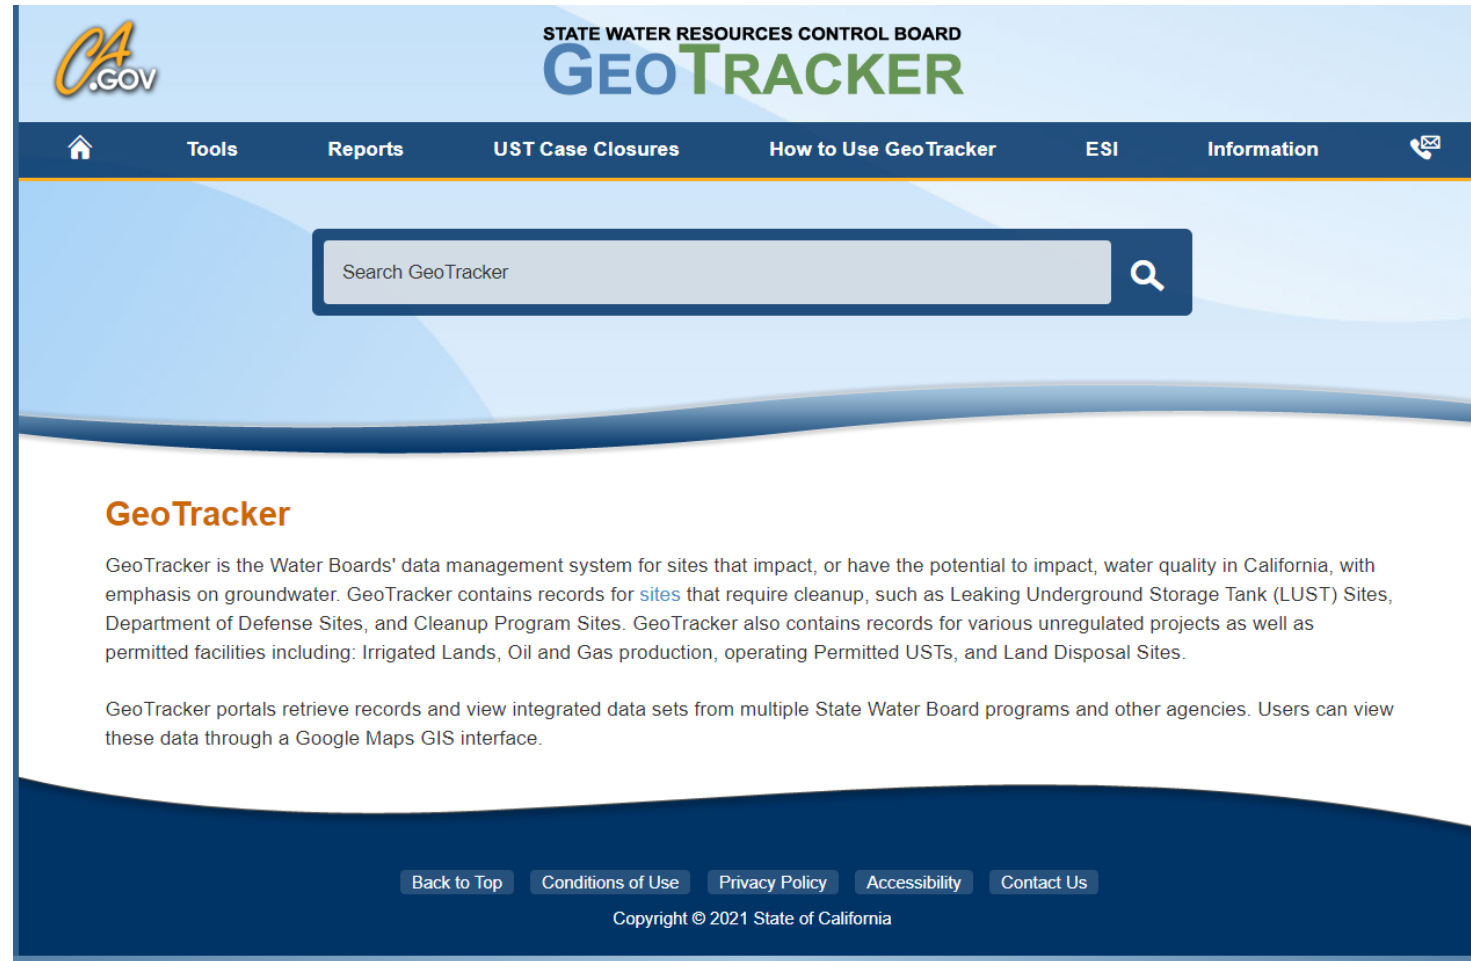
CA.GOV

STATE WATER RESOURCES CONTROL BOARD
GEOTRACKER

Tools Reports UST Case Closures How to Use GeoTracker ESI Information

Search GeoTracker

GeoTracker

GeoTracker is the Water Boards' data management system for sites that impact, or have the potential to impact, water quality in California, with emphasis on groundwater. GeoTracker contains records for sites that require cleanup, such as Leaking Underground Storage Tank (LUST) Sites, Department of Defense Sites, and Cleanup Program Sites. GeoTracker also contains records for various unregulated projects as well as permitted facilities including: Irrigated Lands, Oil and Gas production, operating Permitted USTs, and Land Disposal Sites.

GeoTracker portals retrieve records and view integrated data sets from multiple State Water Board programs and other agencies. Users can view these data through a Google Maps GIS interface.

Back to Top Conditions of Use Privacy Policy Accessibility Contact Us

Copyright © 2021 State of California